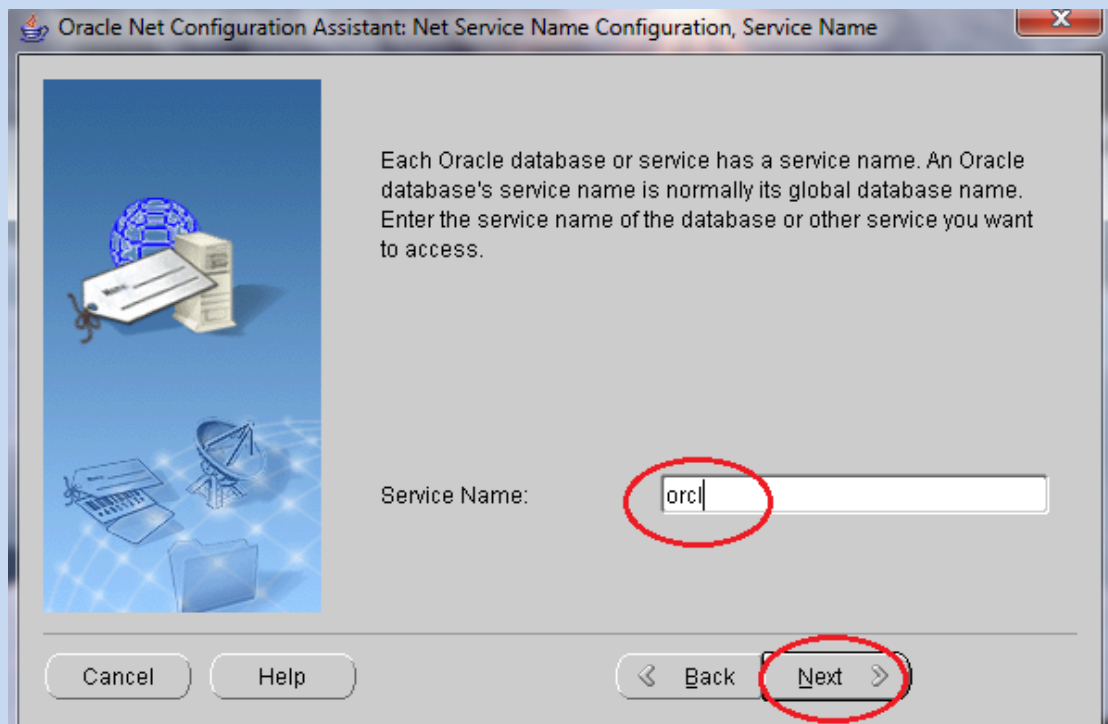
Oracle Net Configuration Assistant: Net Service Name Configuration, Service Name

Each Oracle database or service has a service name. An Oracle database's service name is normally its global database name. Enter the service name of the database or other service you want to access.

Service Name: orcl

Cancel Help Back Next